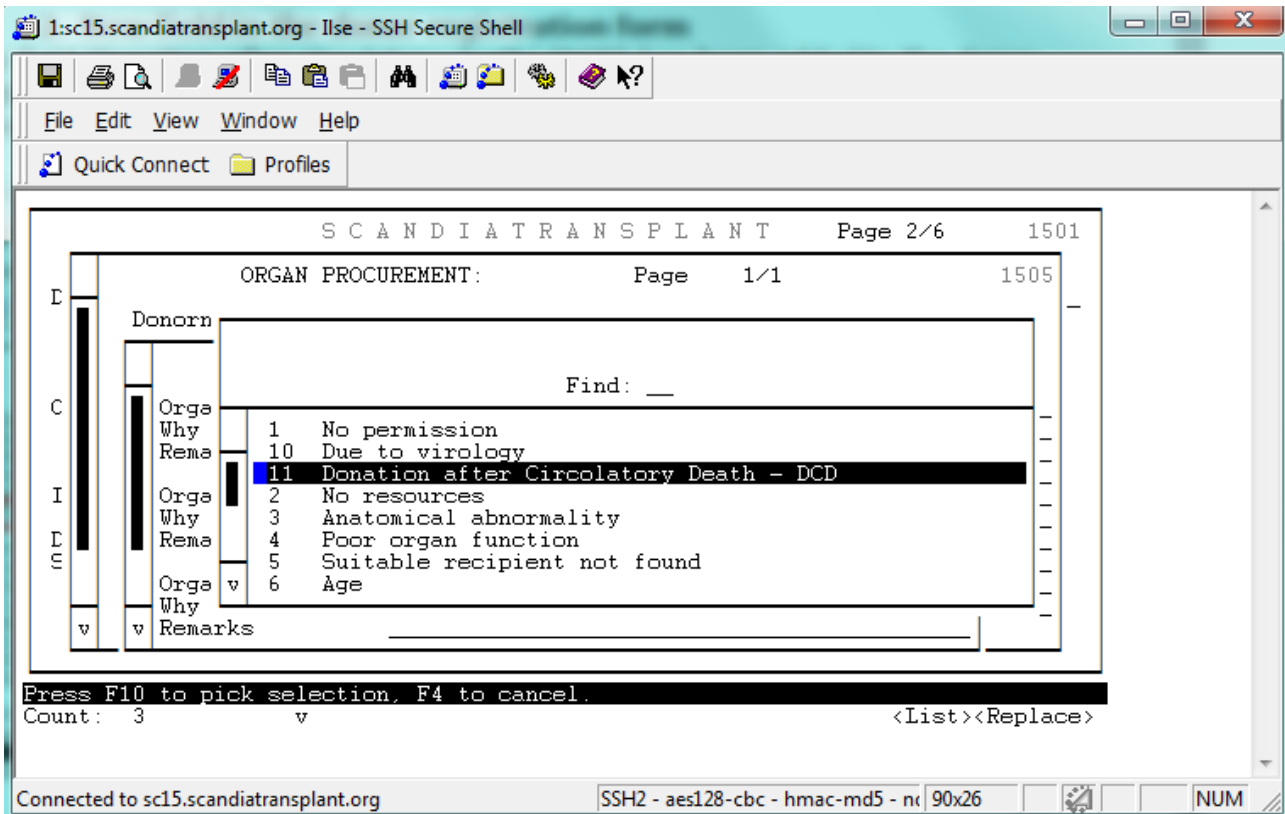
1:sc15.scandiatransplant.org - Ilse - SSH Secure Shell

File Edit View Window Help

Quick Connect Profiles

S C A N D I A T R A N S P L A N T Page 2/6 1501

ORGAN PROCUREMENT: Page 1/1 1505

D

Donorn

Find: __

C Orga
Why
Rema

I Orga
Why
D Rema
S

Orga
Why
v v Remarks

1 No permission
10 Due to virology
11 Donation after Circulatory Death - DCD
2 No resources
3 Anatomical abnormality
4 Poor organ function
5 Suitable recipient not found
v 6 Age

Press F10 to pick selection, F4 to cancel.
Count: 3 v <List><Replace>

Connected to sc15.scandiatransplant.org | SSH2 - aes128-cbc - hmac-md5 - n | 90x26 | NUM